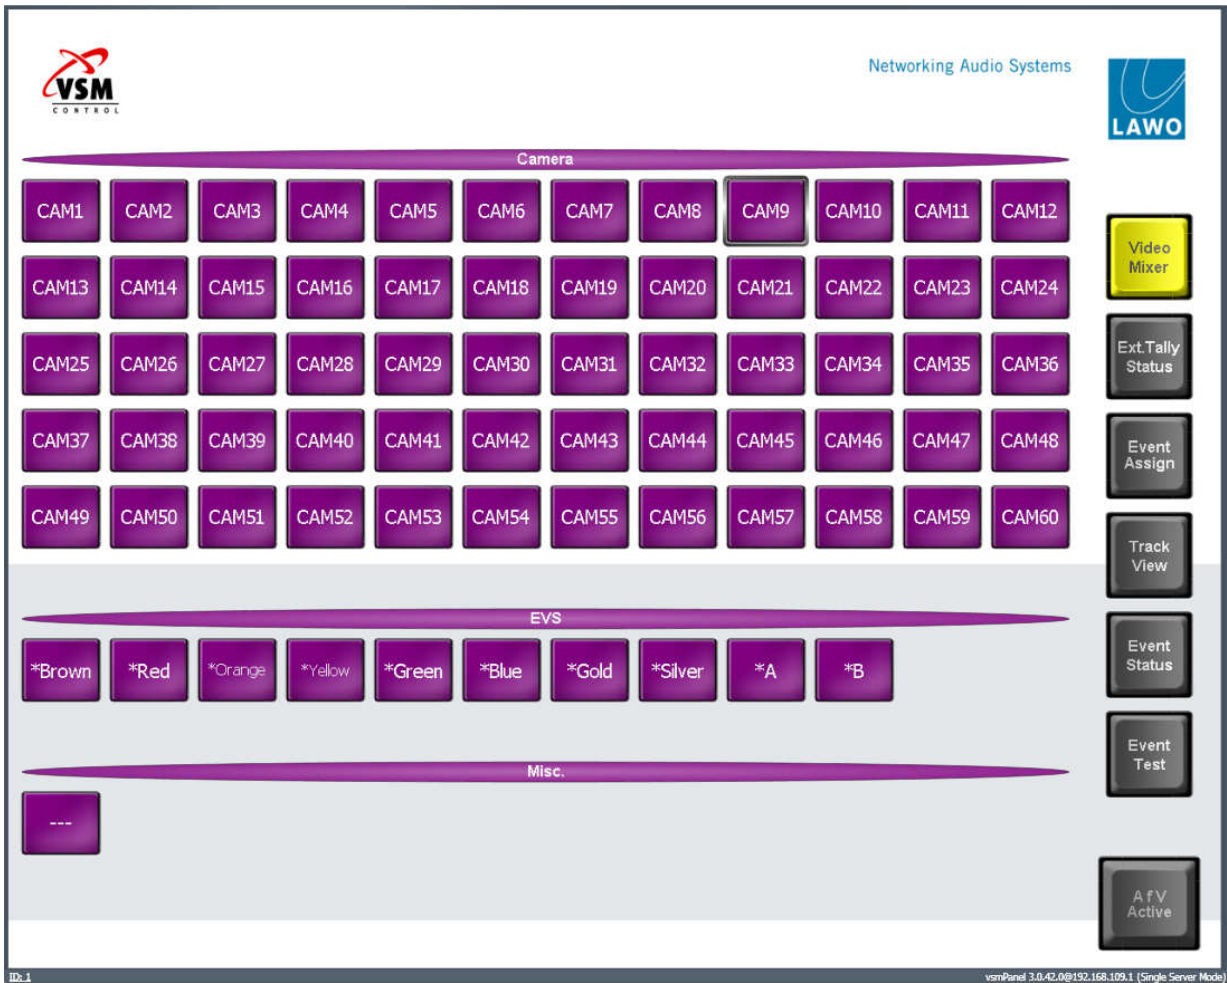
VSM
CONTROL

Networking Audio Systems

LAWO

Camera

CAM1 CAM2 CAM3 CAM4 CAM5 CAM6 CAM7 CAM8 CAM9 CAM10 CAM11 CAM12
CAM13 CAM14 CAM15 CAM16 CAM17 CAM18 CAM19 CAM20 CAM21 CAM22 CAM23 CAM24
CAM25 CAM26 CAM27 CAM28 CAM29 CAM30 CAM31 CAM32 CAM33 CAM34 CAM35 CAM36
CAM37 CAM38 CAM39 CAM40 CAM41 CAM42 CAM43 CAM44 CAM45 CAM46 CAM47 CAM48
CAM49 CAM50 CAM51 CAM52 CAM53 CAM54 CAM55 CAM56 CAM57 CAM58 CAM59 CAM60

Video Mixer
Ext.Tally Status
Event Assign
Track View
Event Status
Event Test

EVS

*Brown *Red *Orange *Yellow *Green *Blue *Gold *Silver *A *B

Misc.

---

AfV Active

ID: 1

vsmPanel 3.0.42.0@192.168.109.1 (Single Server Mode)